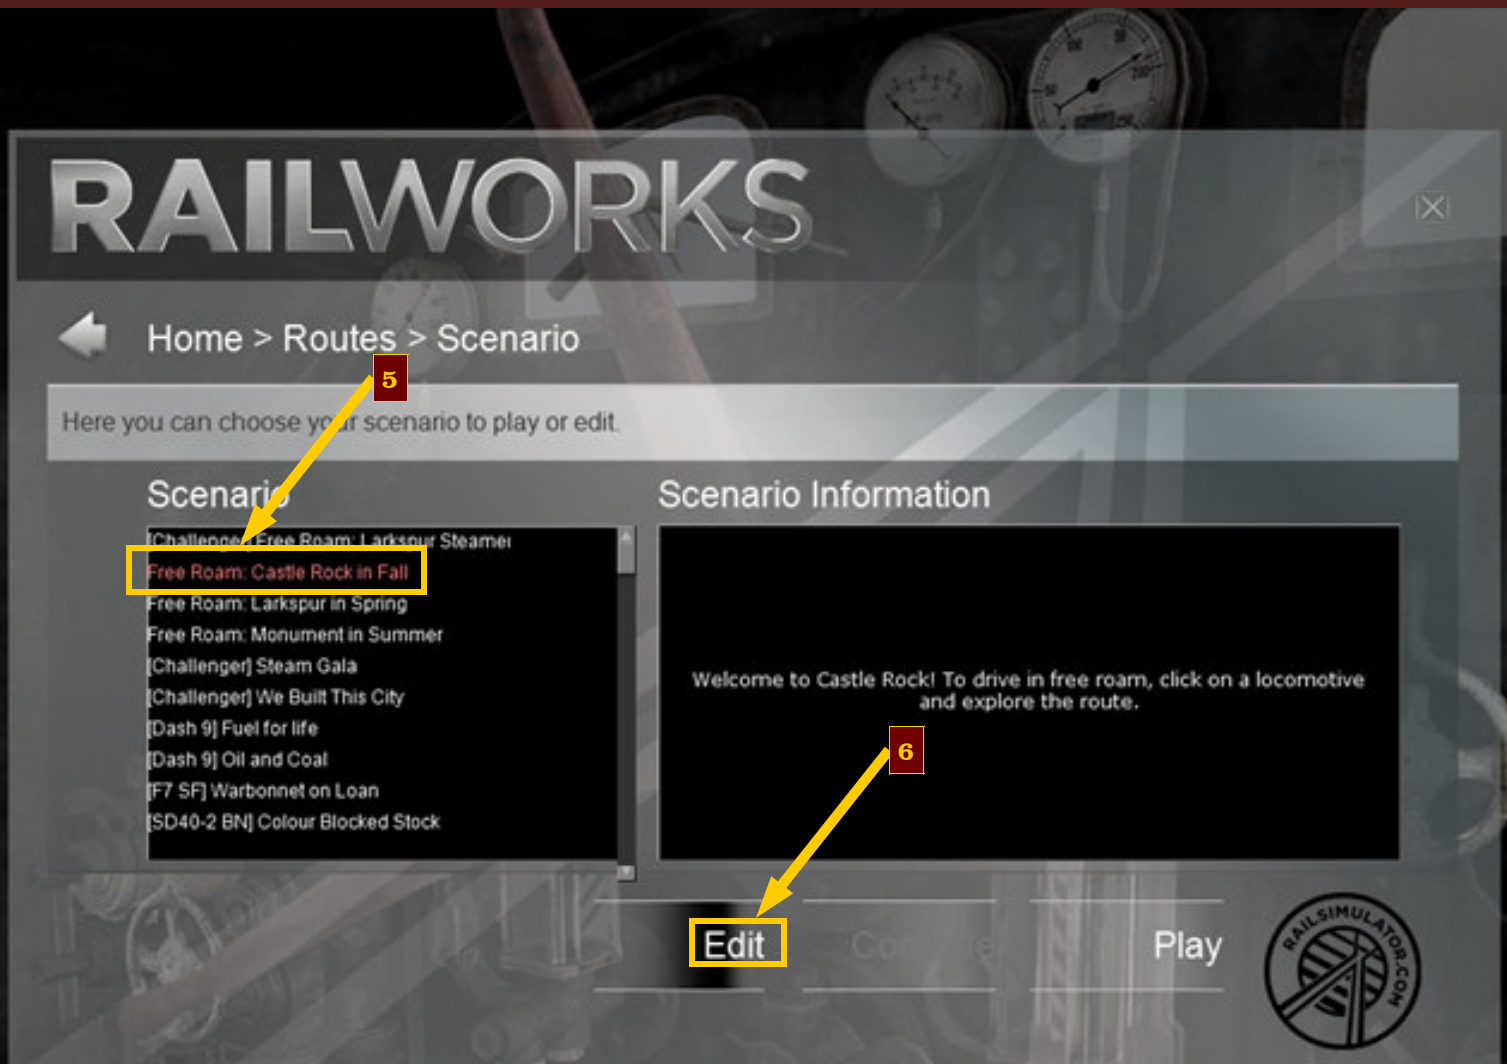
RAILWORKS

Home > Routes > Scenario

5

Here you can choose yo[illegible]r scenario to play or edit.

Scenario

Scenario Information

[Challenger] Free Roam: Larkspur Steamer
Free Roam: Castle Rock in Fall
Free Roam: Larkspur in Spring
Free Roam: Monument in Summer
[Challenger] Steam Gala
[Challenger] We Built This City
[Dash 9] Fuel for life
[Dash 9] Oil and Coal
[F7 SF] Warbonnet on Loan
[SD40-2 BN] Colour Blocked Stock

Welcome to Castle Rock! To drive in free roam, click on a locomotive and explore the route.

6

Edit

Co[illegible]

Play

RAILSIMULATOR.COM